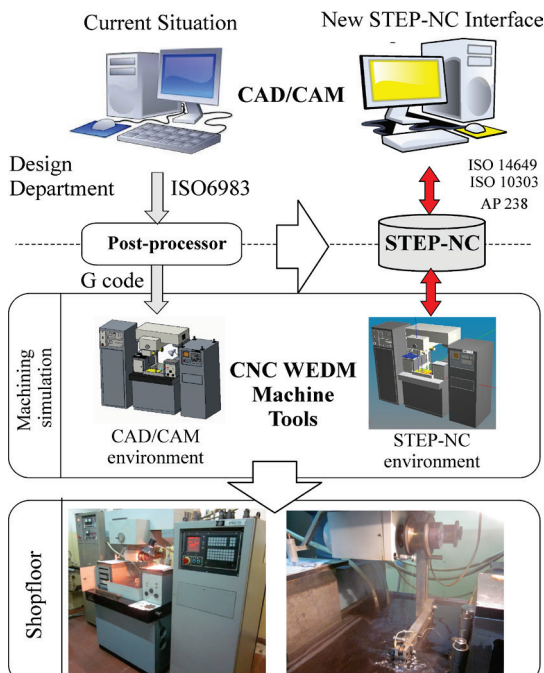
Current Situation

New STEP-NC Interface

CAD/CAM

Design Department

ISO6983

ISO 14649
ISO 10303
AP 238

Post-processor

STEP-NC

G code

Machining simulation

CNC WEDM Machine Tools

CAD/CAM environment

STEP-NC environment

Shopfloor